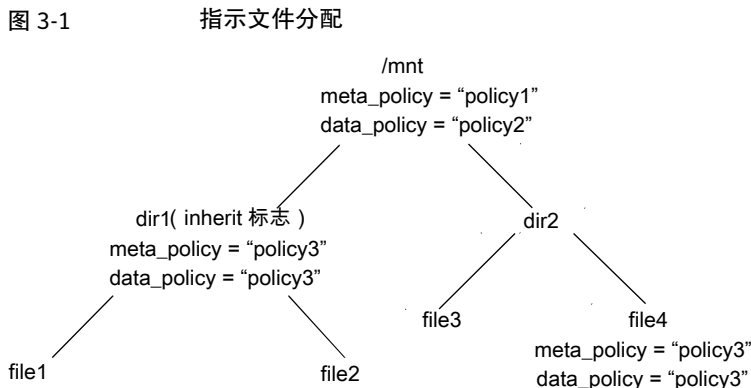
图 3-1 指示文件分配

/mnt
meta_policy = “policy1”
data_policy = “policy2”

dir1( inherit 标志 )
meta_policy = "policy3”
data_policy = “policy3”

dir2

file1

file2

file3

file4
meta_policy = "policy3”
data_policy = "policy3”